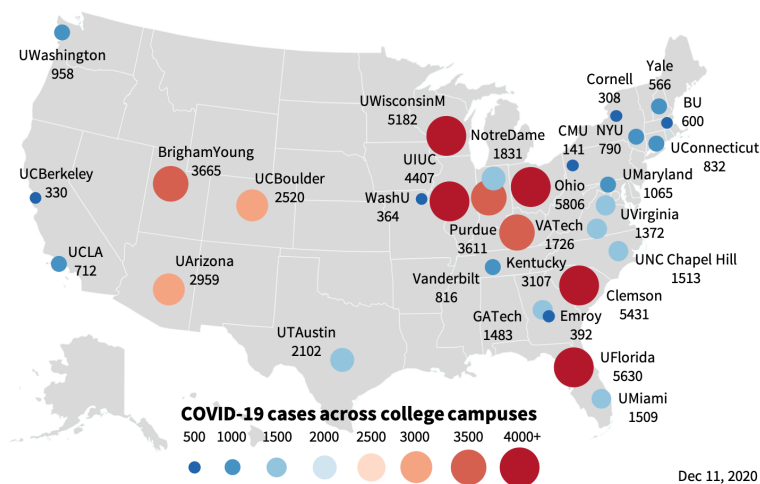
UWashington
958

UCBerkeley
330

UCLA
712

BrighamYoung
3665

UCBoulder
2520

UArizona
2959

UTAustin
2102

UWisconsinM
5182

UIUC
4407

WashU
364

NotreDame
1831

Purdue
3611

Vanderbilt
816

Kentucky
3107

GATech
1483

Emroy
392

CMU
141

Ohio
5806

VATech
1726

Cornell
308

Yale
566

BU
600

NYU
790

UConnecticut
832

UMaryland
1065

UVirginia
1372

UNC Chapel Hill
1513

Clemson
5431

UFlorida
5630

UMiami
1509

COVID-19 cases across college campuses

500 1000 1500 2000 2500 3000 3500 4000+

Dec 11, 2020